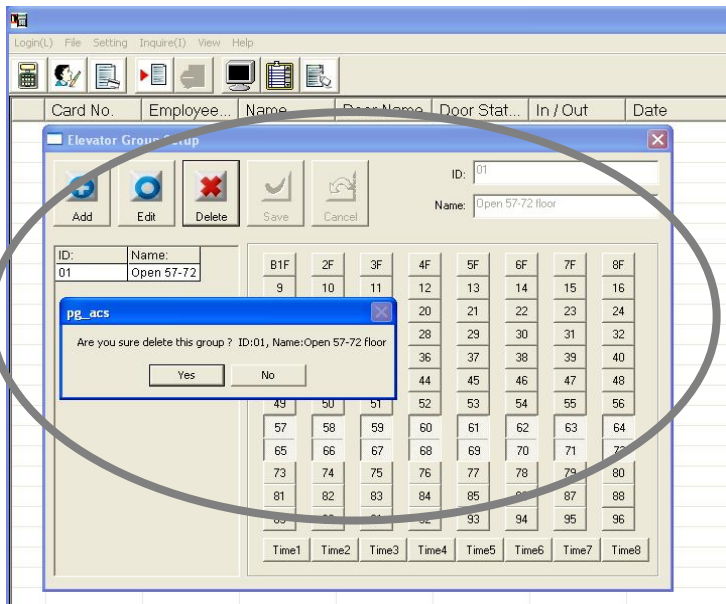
Login(L) File Setting Inquire(I) View Help

| | Card No. | Employee... | Name | Door Name | Door Stat... | In / Out | Date |
|---|---|---|---|---|---|---|---|

Elevator Group Setup

Add Edit Delete Save Cancel

ID: 01

Name: Open 57-72 floor

| ID: | Name: |
|---|---|
| 01 | Open 57-72 |

| B1F | 2F | 3F | 4F | 5F | 6F | 7F | 8F |
|---|---|---|---|---|---|---|---|
| 9 | 10 | 11 | 12 | 13 | 14 | 15 | 16 |
| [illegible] | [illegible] | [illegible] | 20 | 21 | 22 | 23 | 24 |
| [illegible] | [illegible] | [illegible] | 28 | 29 | 30 | 31 | 32 |
| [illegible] | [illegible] | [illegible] | 36 | 37 | 38 | 39 | 40 |
| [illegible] | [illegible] | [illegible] | 44 | 45 | 46 | 47 | 48 |
| 49 | 50 | 51 | 52 | 53 | 54 | 55 | 56 |
| 57 | 58 | 59 | 60 | 61 | 62 | 63 | 64 |
| 65 | 66 | 67 | 68 | 69 | 70 | 71 | 72 |
| 73 | 74 | 75 | 76 | 77 | 78 | 79 | 80 |
| 81 | 82 | 83 | 84 | 85 | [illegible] | 87 | 88 |
| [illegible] | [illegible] | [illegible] | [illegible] | 93 | 94 | 95 | 96 |
| Time1 | Time2 | Time3 | Time4 | Time5 | Time6 | Time7 | Time8 |

pg_acs

Are you sure delete this group ? ID:01, Name:Open 57-72 floor

Yes No